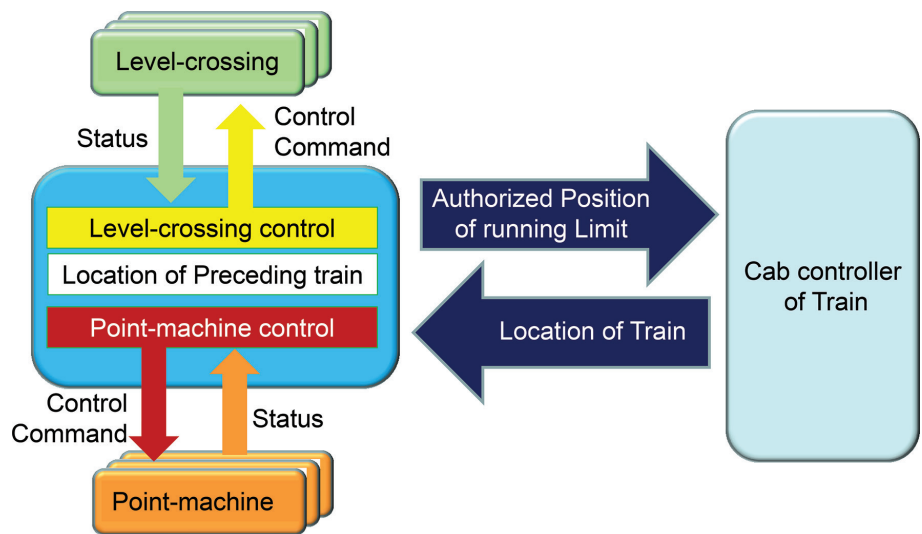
Level-crossing

Status

Control Command

Level-crossing control

Location of Preceding train

Point-machine control

Authorized Position of running Limit

Location of Train

Cab controller of Train

Control Command

Status

Point-machine